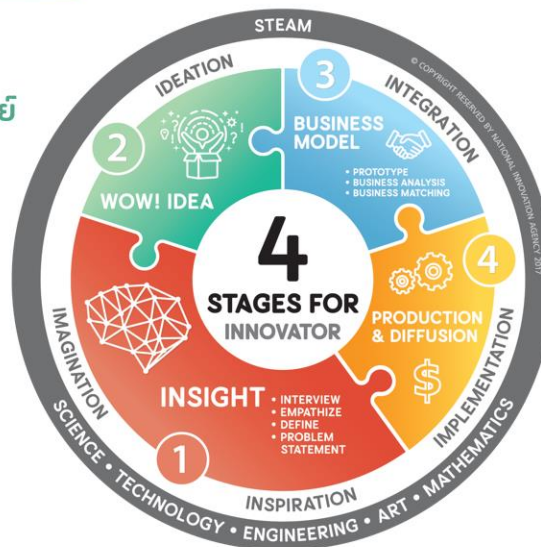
ย์

STEAM

IDEATION

INTEGRATION

© COPYRIGHT RESERVED BY NATIONAL INNOVATION AGENCY 2017

3
BUSINESS MODEL
• PROTOTYPE
• BUSINESS ANALYSIS
• BUSINESS MATCHING

2
WOW! IDEA

4
STAGES FOR
INNOVATOR

4
PRODUCTION & DIFFUSION

$

IMAGINATION

INSIGHT
• INTERVIEW
• EMPATHIZE
• DEFINE
• PROBLEM STATEMENT

1

IMPLEMENTATION

INSPIRATION

SCIENCE • TECHNOLOGY • ENGINEERING • ART • MATHEMATICS